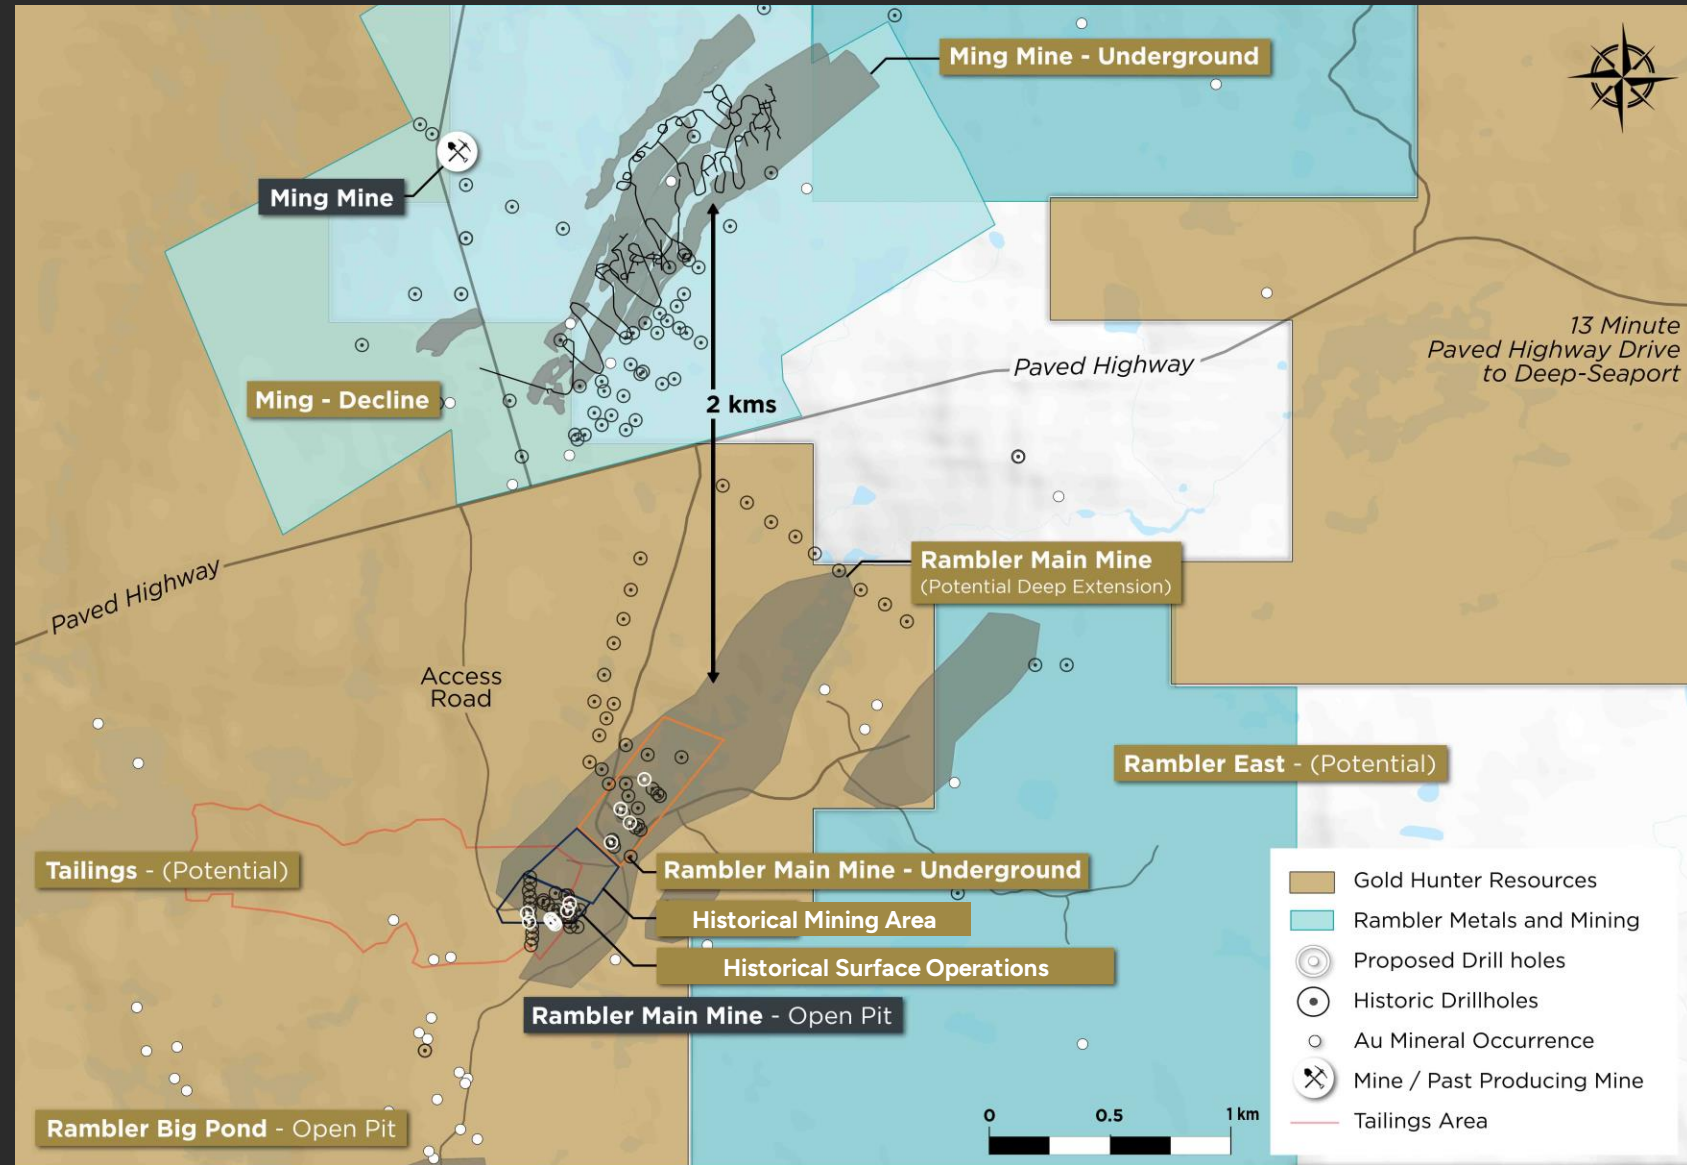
Ming Mine - Underground

Ming Mine

13 Minute Paved Highway Drive to Deep-Seaport

Paved Highway

Ming - Decline

2 kms

Paved Highway

Rambler Main Mine (Potential Deep Extension)

Access Road

Rambler East - (Potential)

Tailings - (Potential)

Rambler Main Mine - Underground

Historical Mining Area

Historical Surface Operations

Rambler Main Mine - Open Pit

Rambler Big Pond - Open Pit

0 0.5 1 km

Gold Hunter Resources
Rambler Metals and Mining
Proposed Drill holes
Historic Drillholes
Au Mineral Occurrence
Mine / Past Producing Mine
Tailings Area